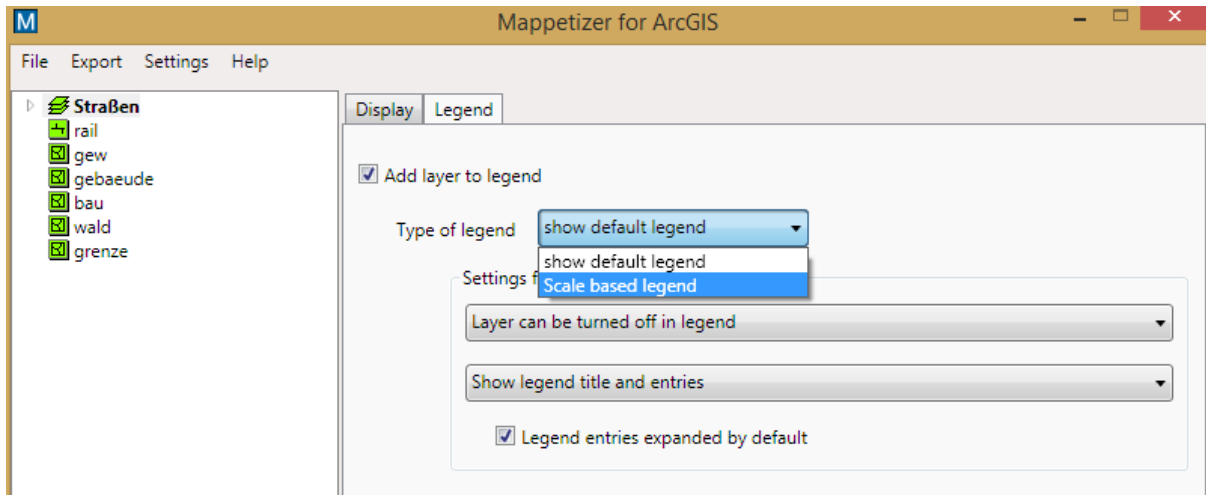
M

Mappetizer for ArcGIS

File Export Settings Help

Straßen
rail
gew
gebaeude
bau
wald
grenze

Display Legend

Add layer to legend

Type of legend show default legend

show default legend
Scale based legend

Settings f

Layer can be turned off in legend

Show legend title and entries

Legend entries expanded by default